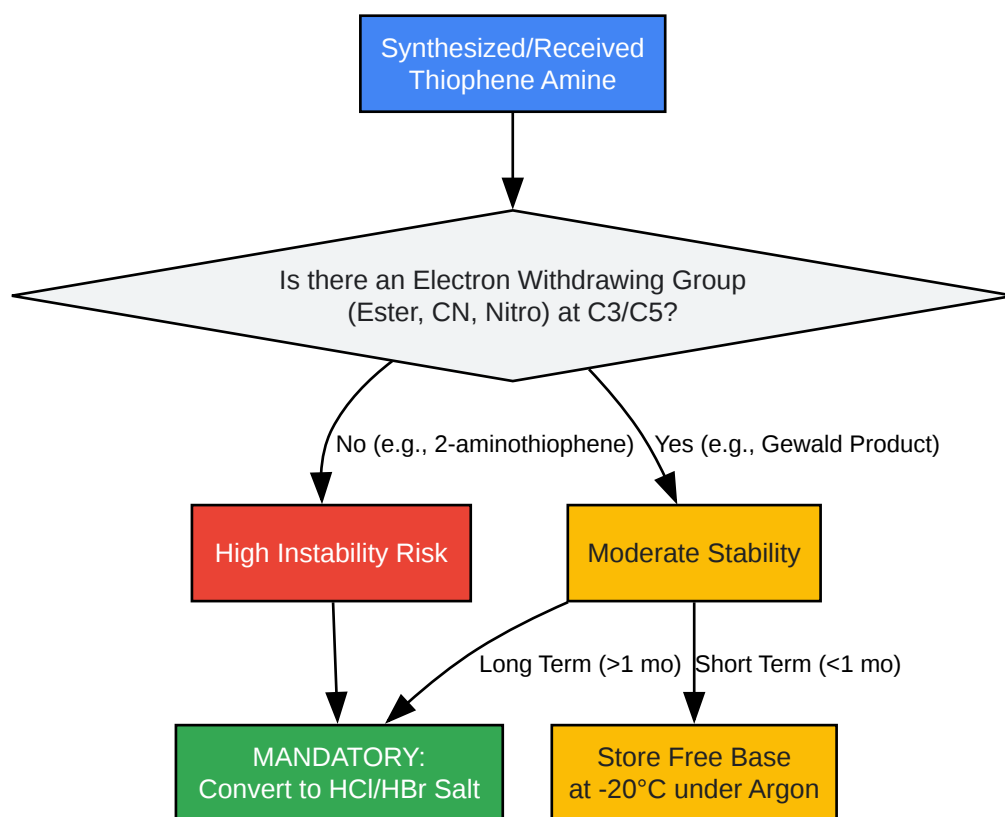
Synthesized/Received Thiophene Amine

Is there an Electron Withdrawing Group (Ester, CN, Nitro) at C3/C5?

No (e.g., 2-aminothiophene)

Yes (e.g., Gewald Product)

High Instability Risk

Moderate Stability

Long Term (>1 mo)

Short Term (<1 mo)

MANDATORY: Convert to HCl/HBr Salt

Store Free Base at -20°C under Argon